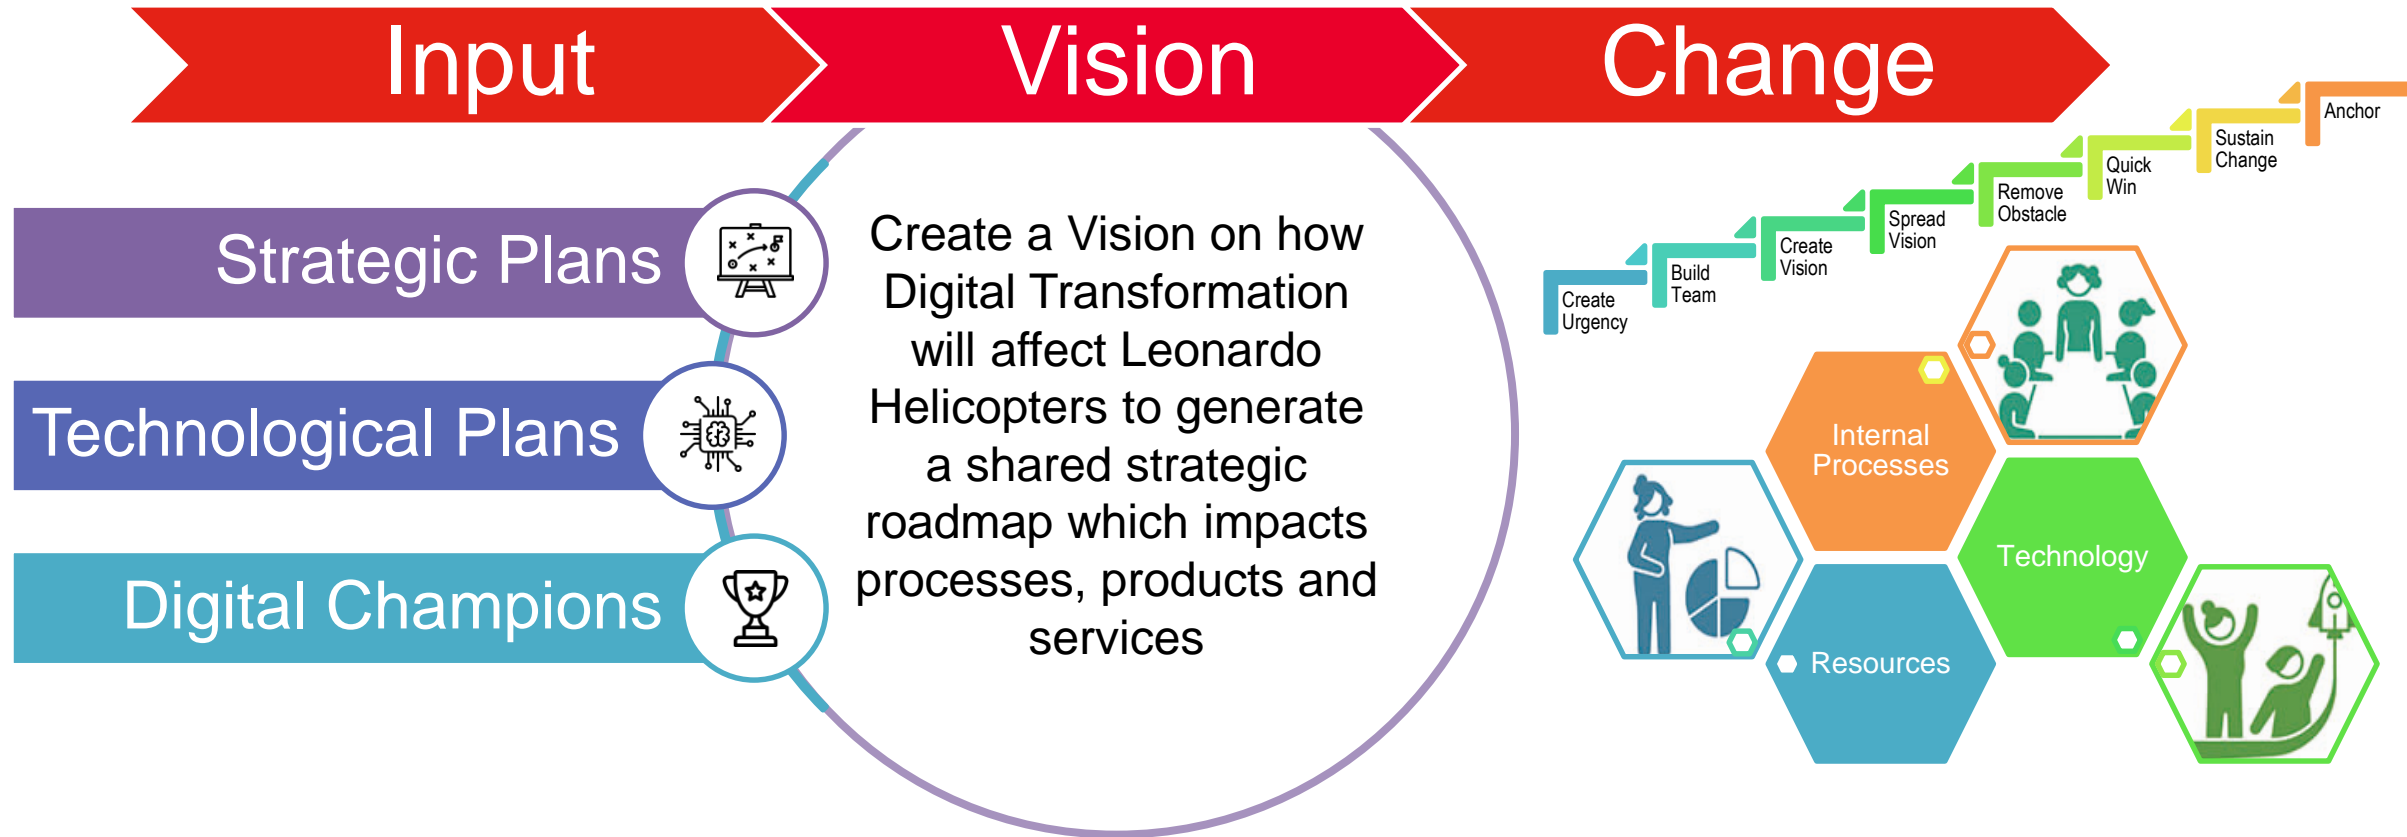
Input

Vision

Change

Strategic Plans

Technological Plans

Digital Champions

Create a Vision on how Digital Transformation will affect Leonardo Helicopters to generate a shared strategic roadmap which impacts processes, products and services

Create Urgency

Build Team

Create Vision

Spread Vision

Remove Obstacle

Quick Win

Sustain Change

Anchor

Internal Processes

Technology

Resources